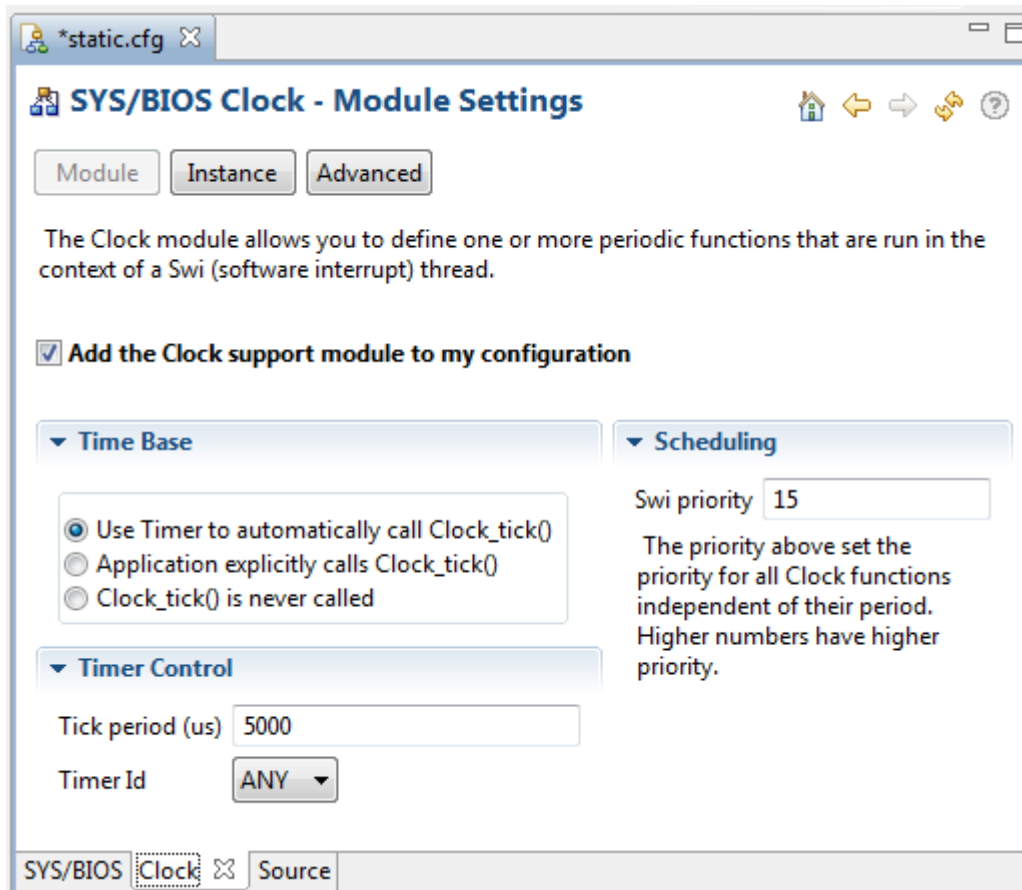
*static.cfg

SYS/BIOS Clock - Module Settings

Module Instance Advanced

The Clock module allows you to define one or more periodic functions that are run in the context of a Swi (software interrupt) thread.

Add the Clock support module to my configuration

Time Base

Use Timer to automatically call Clock_tick()
Application explicitly calls Clock_tick()
Clock_tick() is never called

Timer Control

Tick period (us) 5000

Timer Id ANY

Scheduling

Swi priority 15

The priority above set the priority for all Clock functions independent of their period. Higher numbers have higher priority.

SYS/BIOS Clock Source